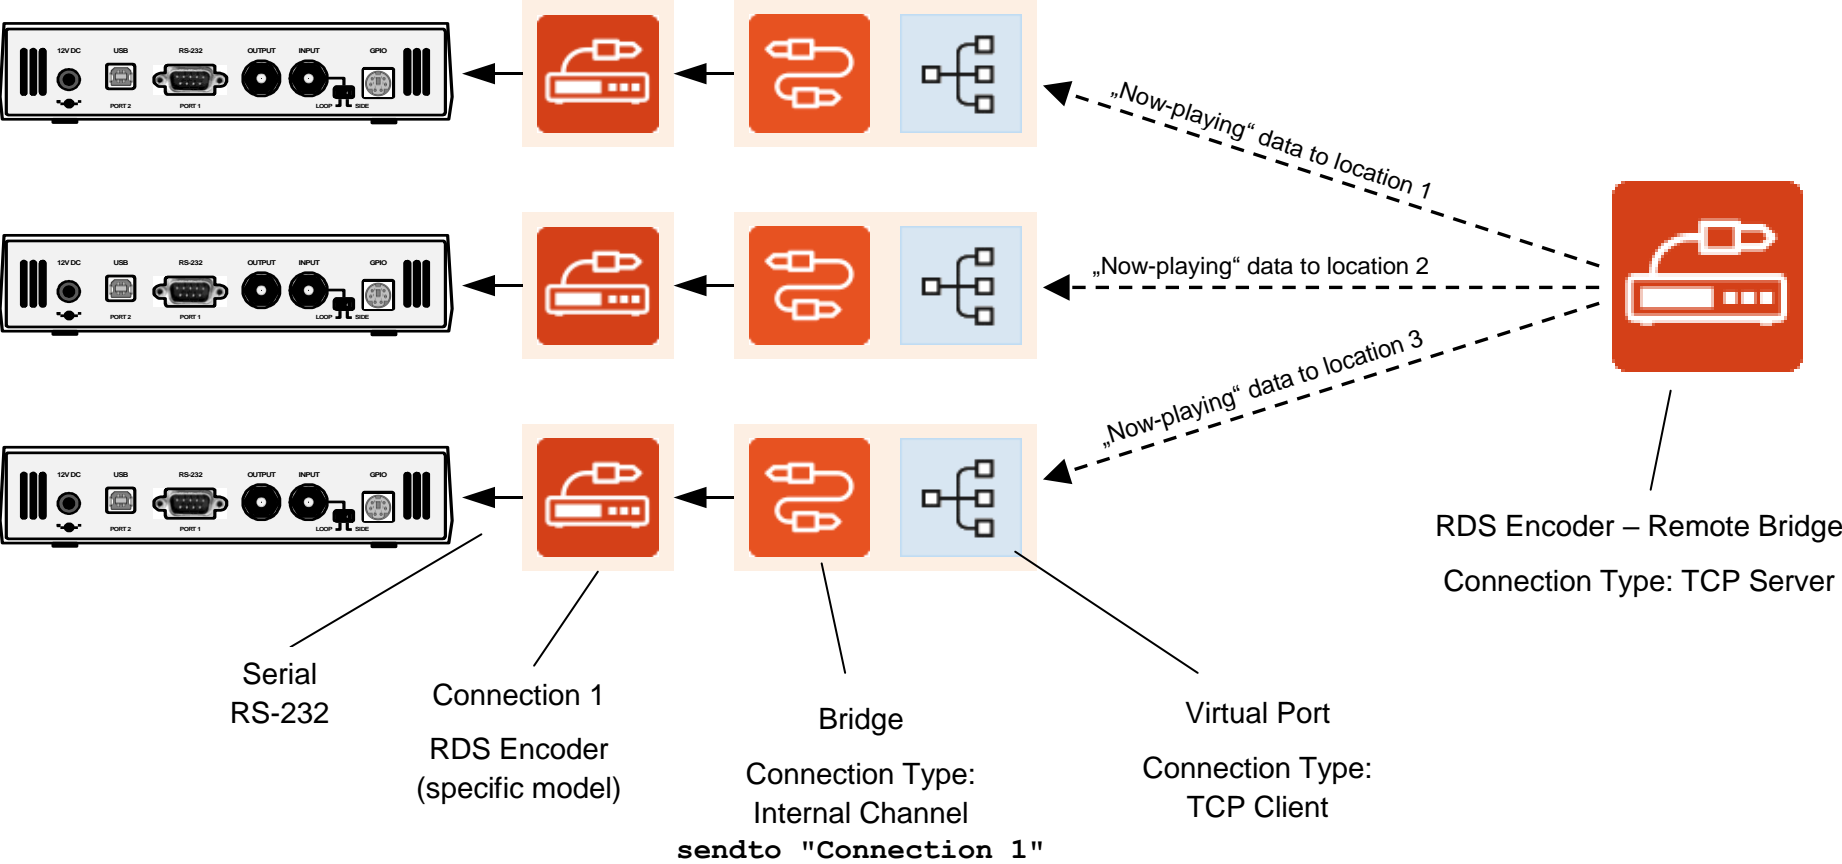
12V DC USB RS-232 OUTPUT INPUT GPIO
PORT 2 PORT 1 LOOP SIDE

12V DC USB RS-232 OUTPUT INPUT GPIO
PORT 2 PORT 1 LOOP SIDE

12V DC USB RS-232 OUTPUT INPUT GPIO
PORT 2 PORT 1 LOOP SIDE

„Now-playing“ data to location 1

„Now-playing“ data to location 2

„Now-playing“ data to location 3

RDS Encoder – Remote Bridge

Connection Type: TCP Server

Serial
RS-232

Connection 1

RDS Encoder
(specific model)

Bridge

Connection Type:
Internal Channel
sendto "Connection 1"

Virtual Port

Connection Type:
TCP Client